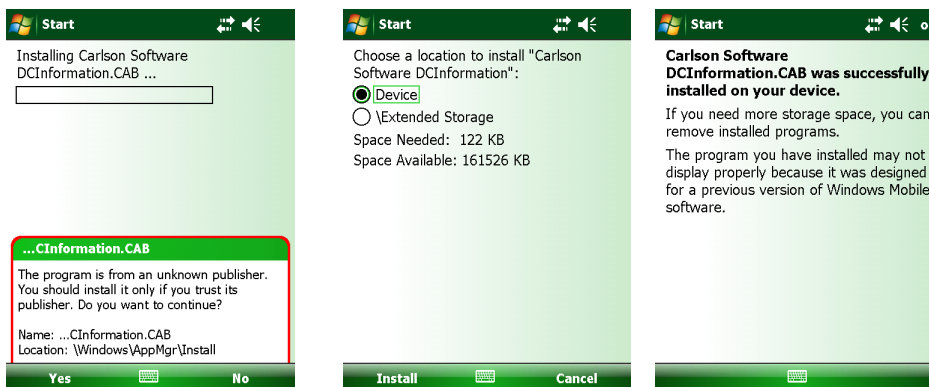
Start

Installing Carlson Software DCInformation.CAB ...

...CInformation.CAB

The program is from an unknown publisher. You should install it only if you trust its publisher. Do you want to continue?

Name: ...CInformation.CAB
Location: \Windows\AppMgr\Install

Yes No

Start

Choose a location to install "Carlson Software DCInformation":

Device

\Extended Storage

Space Needed: 122 KB
Space Available: 161526 KB

Install Cancel

Start

o

Carlson Software DCInformation.CAB was successfully installed on your device.

If you need more storage space, you can remove installed programs.

The program you have installed may not display properly because it was designed for a previous version of Windows Mobile software.